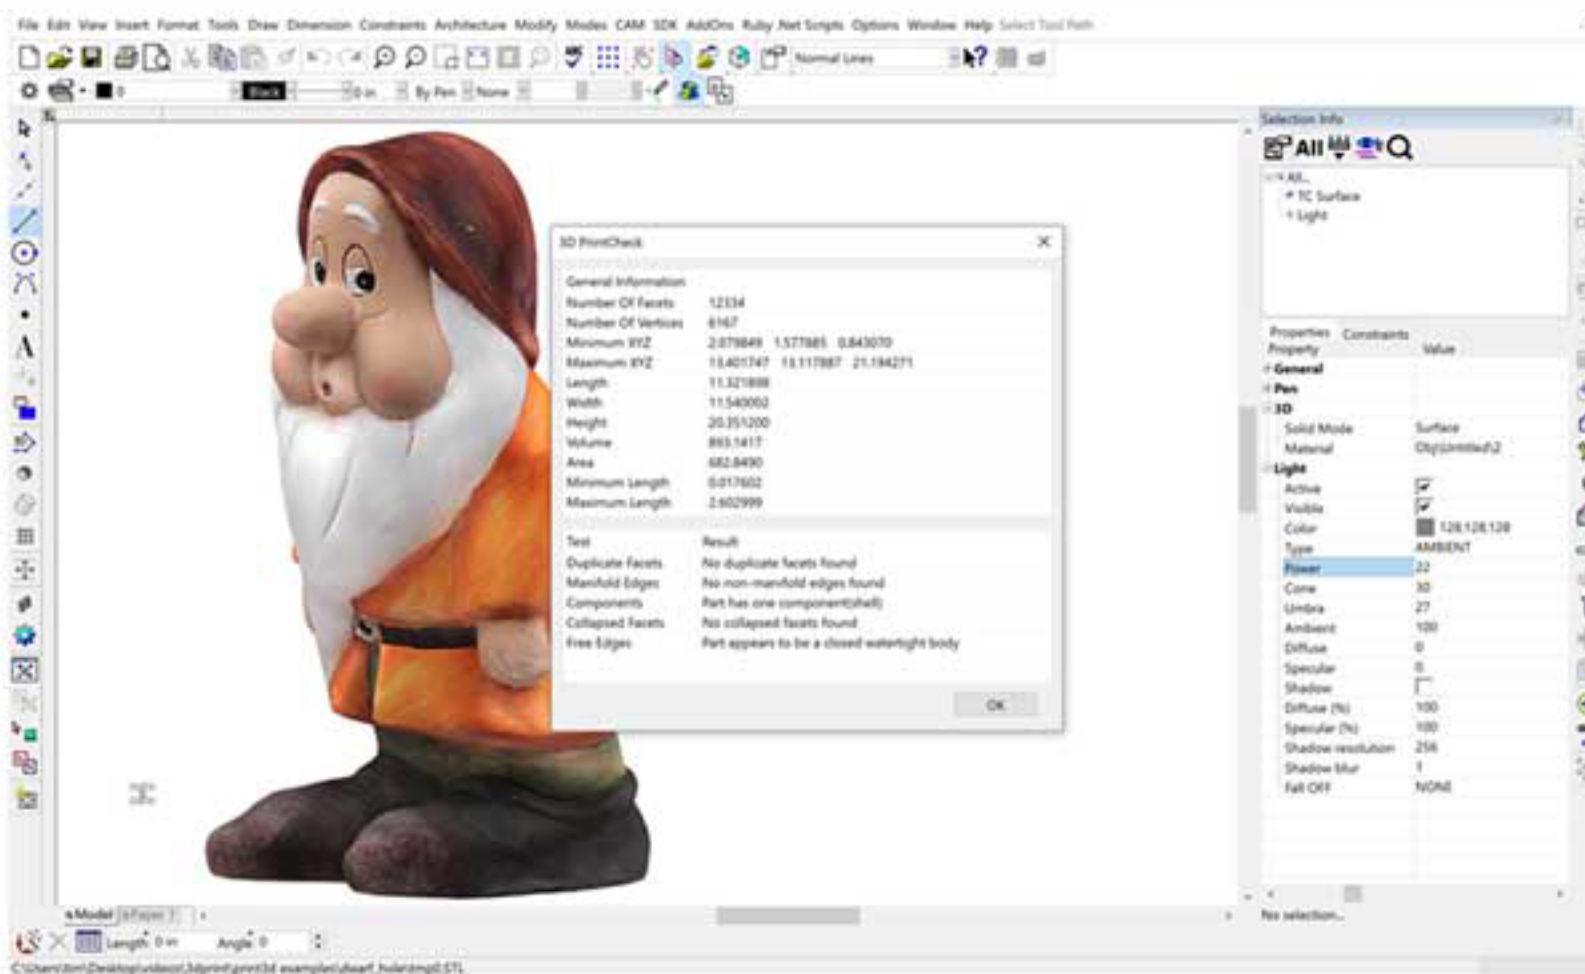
File Edit View Insert Format Tools Draw Dimension Constraints Architecture Modify Modes CAM SDK AddOns Ruby .Net Scripts Options Window Help Select Tool Path

Normal Lines

Black 0 in By Pen None

Selection Info

All

All
TC Surface
Light

3D PrintCheck

General Information

| | |
|---|---|
| Number Of Facets | 12334 |
| Number Of Vertices | 6167 |
| Minimum XYZ | 2.079849 1.577885 0.843070 |
| Maximum XYZ | 13.401747 13.117887 21.194271 |
| Length | 11.321898 |
| Width | 11.540002 |
| Height | 20.351200 |
| Volume | 893.1417 |
| Area | 682.8490 |
| Minimum Length | 0.017602 |
| Maximum Length | 2.602999 |

| Test | Result |
|---|---|
| Duplicate Facets | No duplicate facets found |
| Manifold Edges | No non-manifold edges found |
| Components | Part has one component(shell) |
| Collapsed Facets | No collapsed facets found |
| Free Edges | Part appears to be a closed watertight body |

OK

Properties Constraints

| Property | Value |
|---|---|
| General | |
| Pen | |
| 3D | |
| Solid Mode | Surface |
| Material | Obj\Untitled\2 |
| Light | |
| Active | ☑ |
| Visible | ☑ |
| Color | 128,128,128 |
| Type | AMBIENT |
| Power | 22 |
| Cone | 30 |
| Umbra | 27 |
| Ambient | 100 |
| Diffuse | 0 |
| Specular | 0 |
| Shadow | ☐ |
| Diffuse (%) | 100 |
| Specular (%) | 100 |
| Shadow resolution | 256 |
| Shadow blur | 1 |
| Fall Off | NONE |

No selection.

Model Paper 1

Length 0 in Angle 0

C:\Users\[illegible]\Desktop\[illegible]\3dprint\print3d examples\dwarf_hole\tmp0.STL